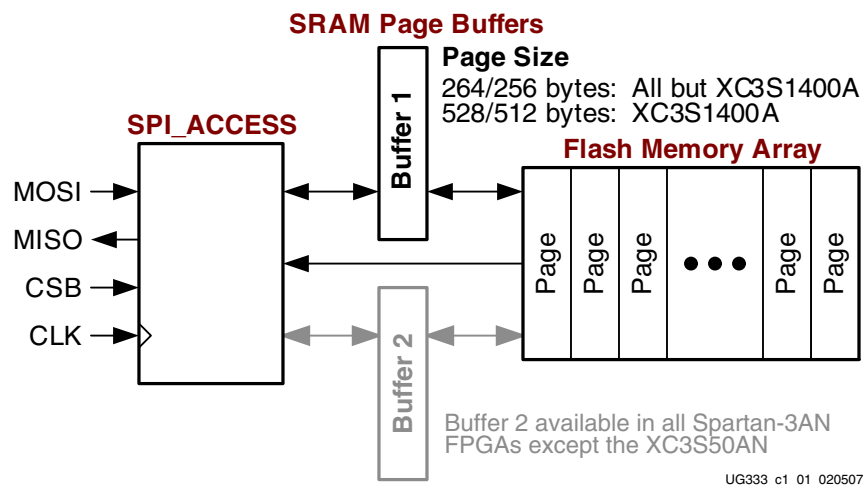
SRAM Page Buffers

Page Size
264/256 bytes: All but XC3S1400A
528/512 bytes: XC3S1400A

SPI_ACCESS

Buffer 1

Flash Memory Array

MOSI
MISO
CSB
CLK

Page
Page
Page
Page
Page

Buffer 2

Buffer 2 available in all Spartan-3AN FPGAs except the XC3S50AN

UG333 c1 01 020507